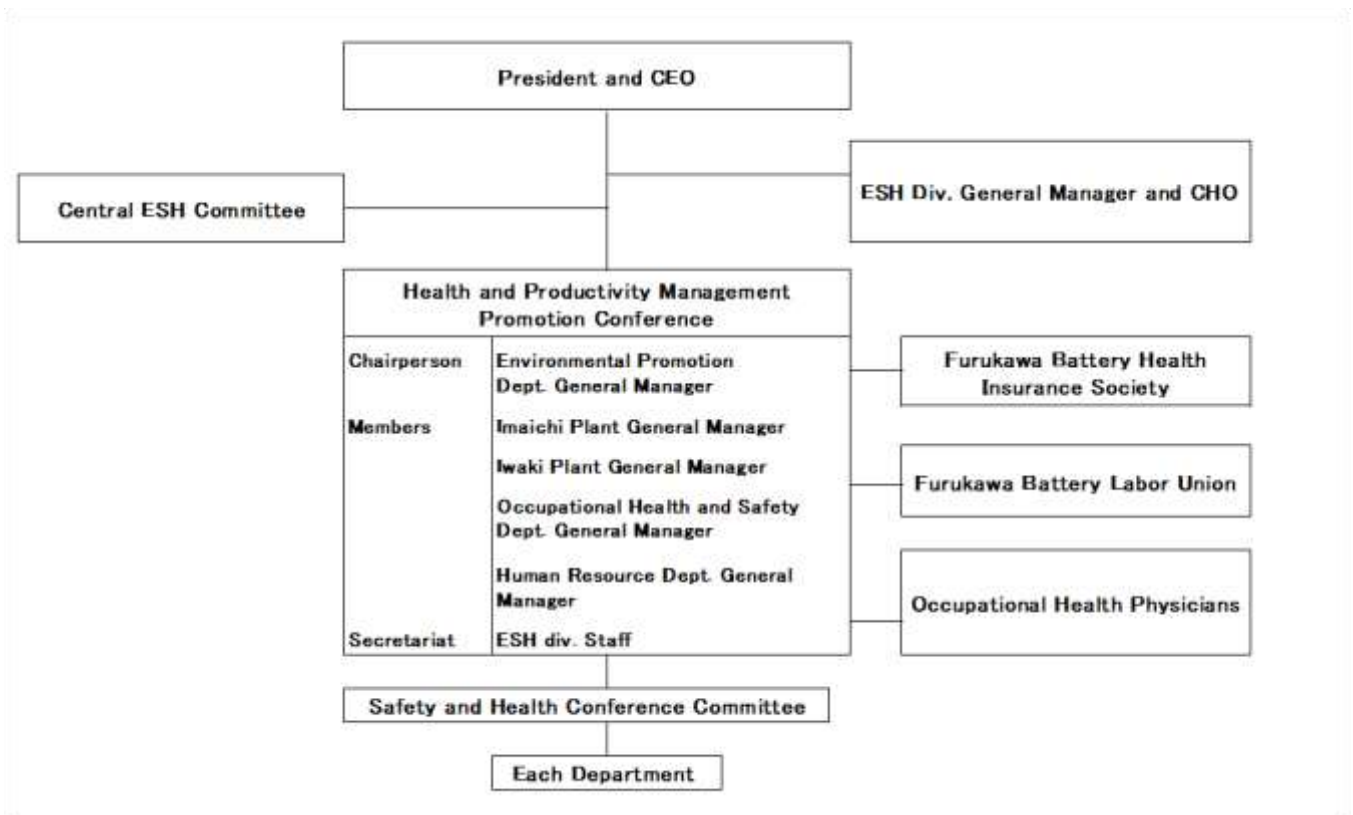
President and CEO

Central ESH Committee

ESH Div. General Manager and CHO

Health and Productivity Management Promotion Conference

| | |
|---|---|
| Chairperson | Environmental Promotion Dept. General Manager |
| Members | Imaichi Plant General Manager |
| | Iwaki Plant General Manager |
| | Occupational Health and Safety Dept. General Manager |
| | Human Resource Dept. General Manager |
| Secretariat | ESH div. Staff |

Furukawa Battery Health Insurance Society

Furukawa Battery Labor Union

Occupational Health Physicians

Safety and Health Conference Committee

Each Department